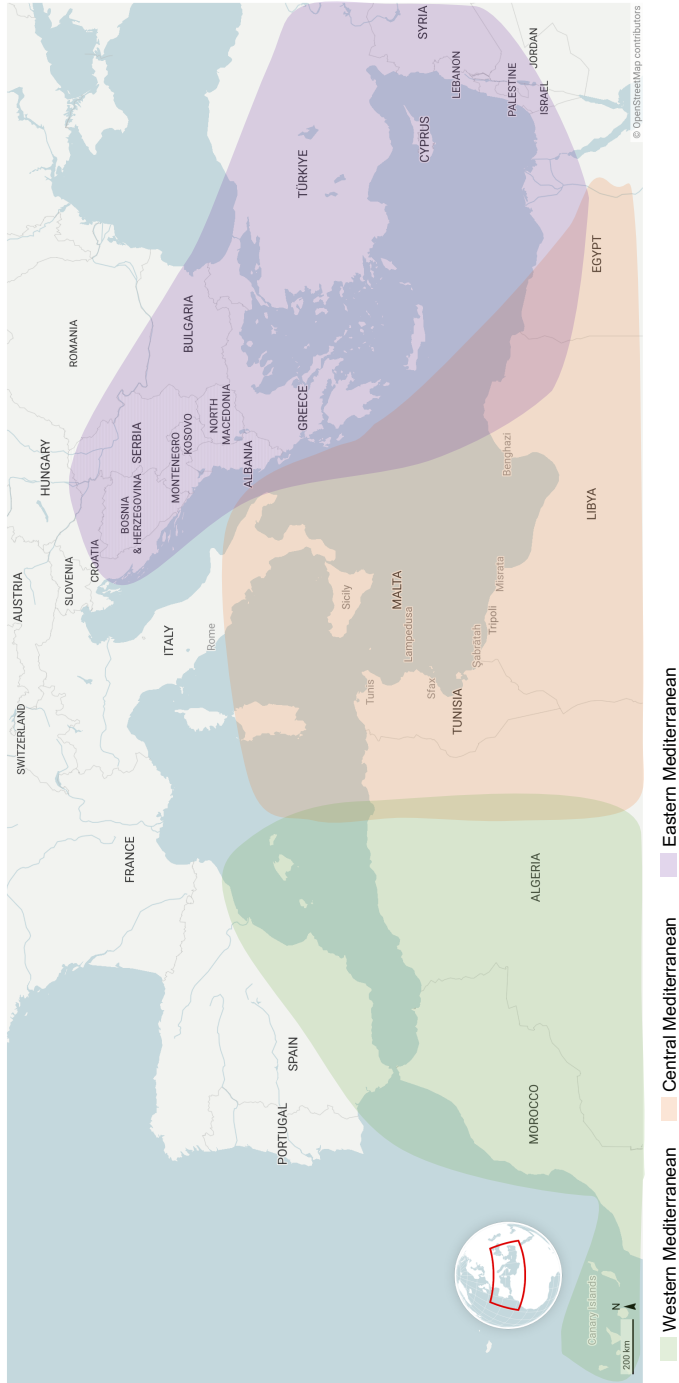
© OpenStreetMap contributors

SYRIA
LEBANON
JORDAN
PALESTINE
ISRAEL
CYPRUS
TÜRKIYE
EGYPT
ROMANIA
BULGARIA
NORTH MACEDONIA
KOSOVO
SERBIA
MONTENEGRO
BOSNIA & HERZEGOVINA
ALBANIA
GREECE
HUNGARY
CROATIA
SLOVENIA
AUSTRIA
Benghazi
LIBYA
MALTA
Sicily
Misrata
Tripoli
Sabratah
Lampedusa
ITALY
Rome
Tunis
Sfax
TUNISIA
SWITZERLAND
FRANCE
ALGERIA
SPAIN
PORTUGAL
MOROCCO
Canary Islands
N
200 km

Western Mediterranean
Central Mediterranean
Eastern Mediterranean